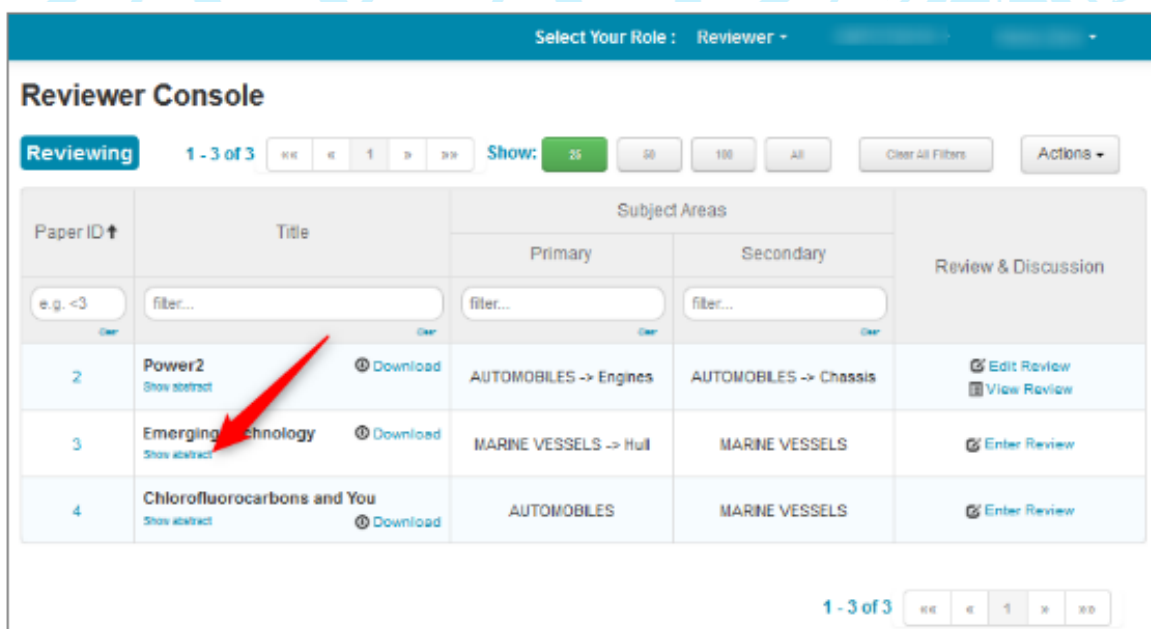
Select Your Role : Reviewer ▾ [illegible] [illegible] ▾

Reviewer Console

Reviewing 1 - 3 of 3 «« « 1 » »» Show: 25 50 100 All Clear All Filters Actions ▾

| Paper ID ↑ | Title | Subject Areas: Primary | Subject Areas: Secondary | Review & Discussion |
|---|---|---|---|---|
| e.g. <3 Clear | filter... Clear | filter... Clear | filter... Clear | |
| 2 | Power2 Show abstract Download | AUTOMOBILES -> Engines | AUTOMOBILES -> Chassis | Edit Review View Review |
| 3 | Emerging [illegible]chnology Show abstract Download | MARINE VESSELS -> Hull | MARINE VESSELS | Enter Review |
| 4 | Chlorofluorocarbons and You Show abstract Download | AUTOMOBILES | MARINE VESSELS | Enter Review |

1 - 3 of 3 «« « 1 » »»